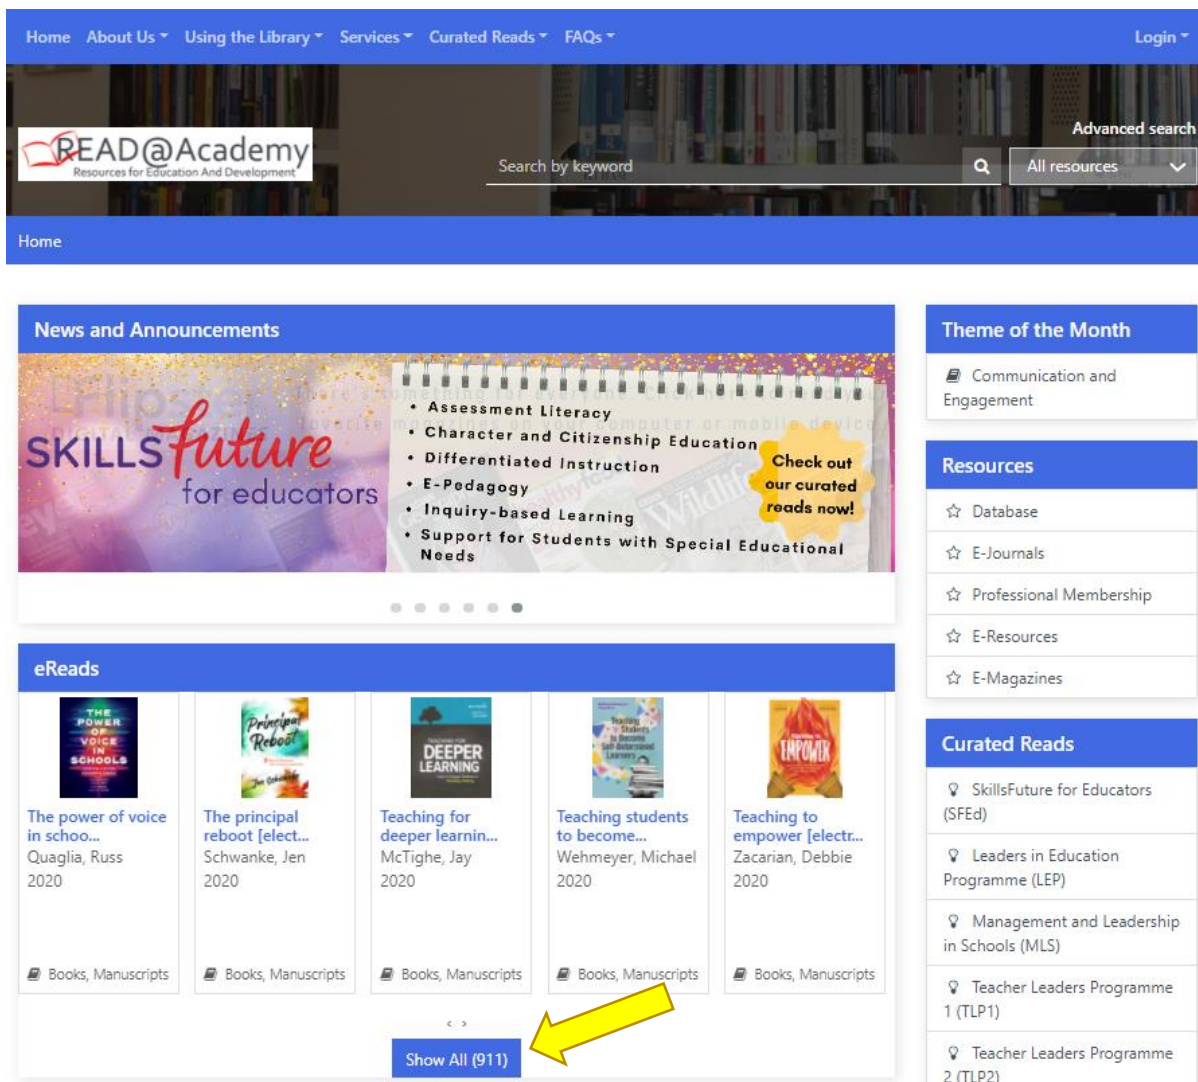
Home About Us Using the Library Services Curated Reads FAQs Login

READ@Academy
Resources for Education And Development

Search by keyword

Advanced search

All resources

Home

News and Announcements

SKILLSfuture for educators

• Assessment Literacy
• Character and Citizenship Education
• Differentiated Instruction
• E-Pedagogy
• Inquiry-based Learning
• Support for Students with Special Educational Needs

Check out our curated reads now!

eReads

THE POWER OF VOICE IN SCHOOLS

The power of voice in schoo...
Quaglia, Russ
2020
Books, Manuscripts

Principal Reboot

The principal reboot [elect...
Schwanke, Jen
2020
Books, Manuscripts

DEEPER LEARNING

Teaching for deeper learnin...
McTighe, Jay
2020
Books, Manuscripts

Teaching students to become...
Wehmeyer, Michael
2020
Books, Manuscripts

EMPOWER

Teaching to empower [electr...
Zacarian, Debbie
2020
Books, Manuscripts

Show All (911)

Theme of the Month

Communication and Engagement

Resources

Database

E-Journals

Professional Membership

E-Resources

E-Magazines

Curated Reads

SkillsFuture for Educators (SFEd)

Leaders in Education Programme (LEP)

Management and Leadership in Schools (MLS)

Teacher Leaders Programme 1 (TLP1)

Teacher Leaders Programme 2 (TLP2)